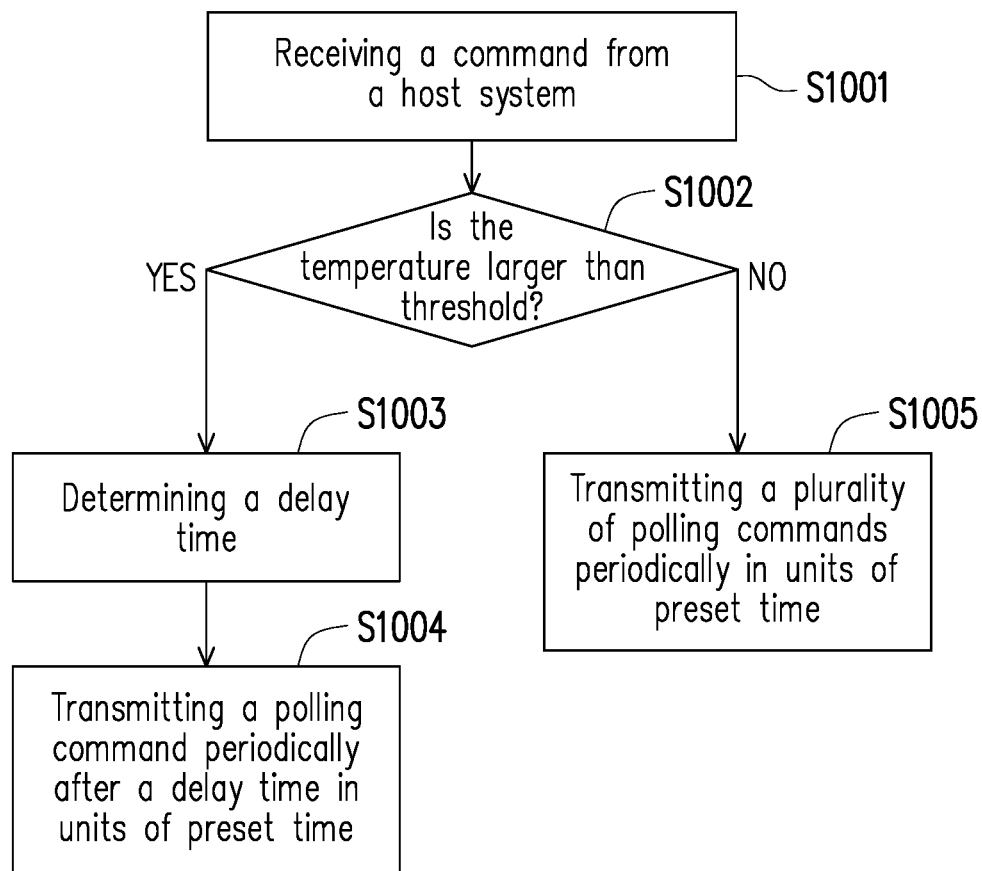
Receiving a command from a host system

S1001

S1002

Is the temperature larger than threshold?

YES

NO

S1003

Determining a delay time

S1005

Transmitting a plurality of polling commands periodically in units of preset time

S1004

Transmitting a polling command periodically after a delay time in units of preset time